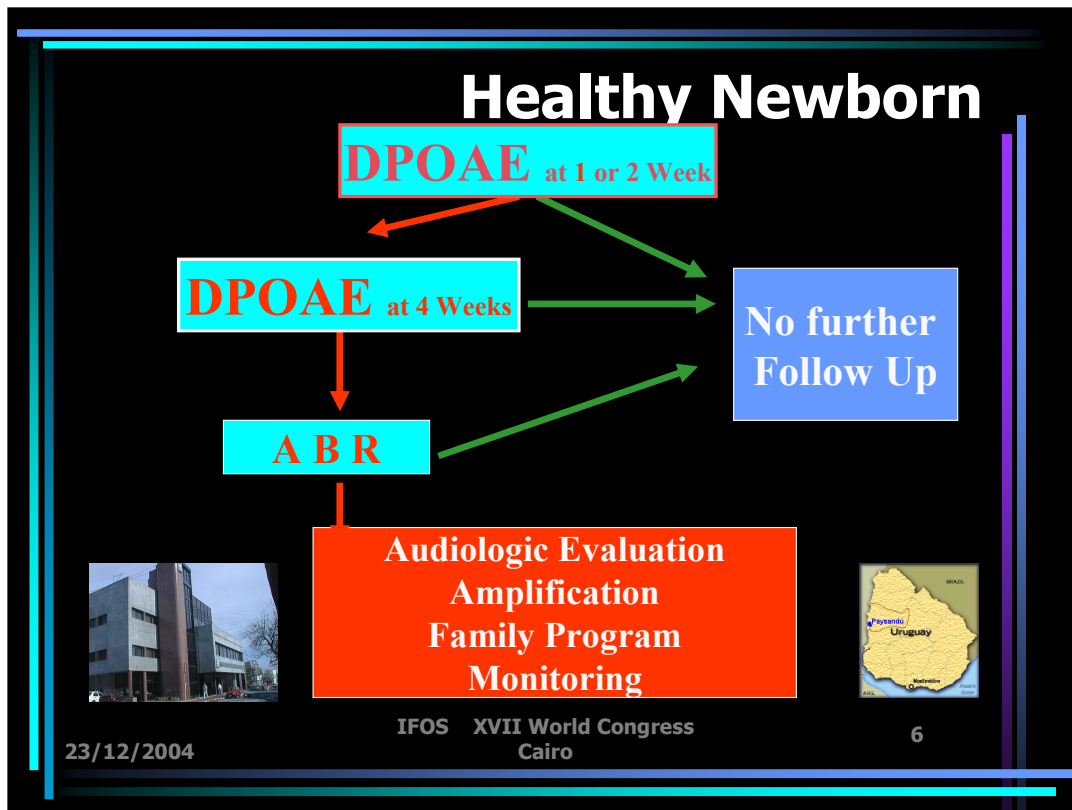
Healthy Newborn

DPOAE at 1 or 2 Week

DPOAE at 4 Weeks

No further Follow Up

A B R

Audiologic Evaluation
Amplification
Family Program
Monitoring

BRAZIL
Paysandú
Uruguay
Montevideo

23/12/2004

IFOS XVII World Congress Cairo

6